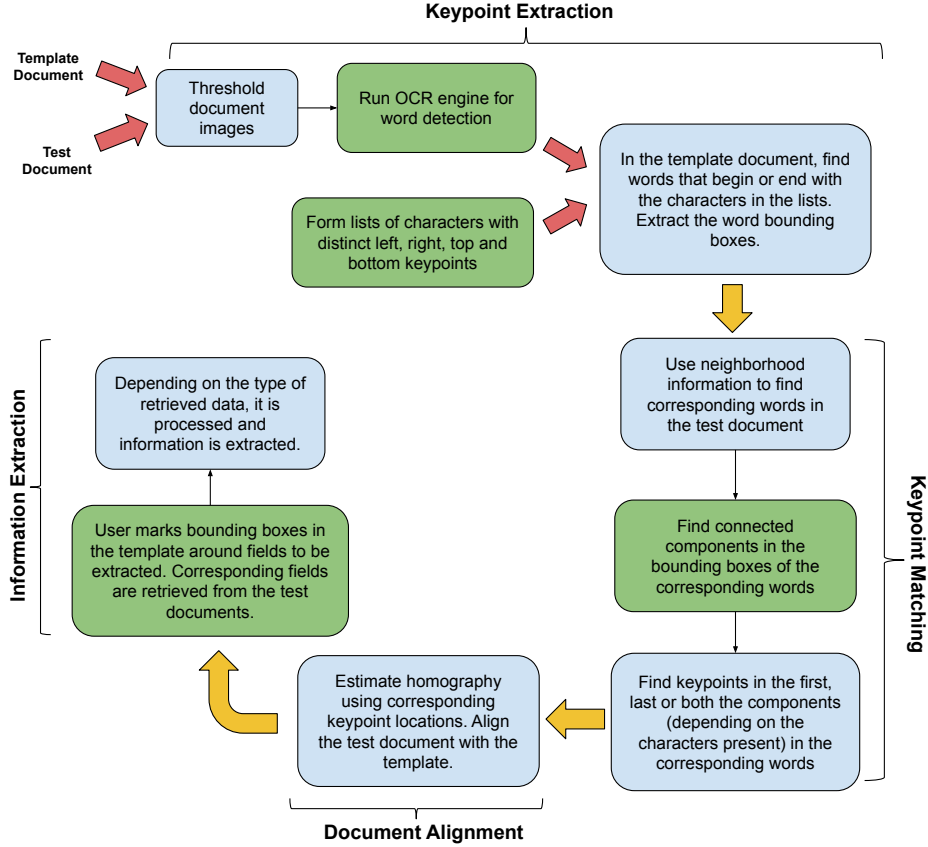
Keypoint Extraction

Template Document

Test Document

Threshold document images

Run OCR engine for word detection

In the template document, find words that begin or end with the characters in the lists. Extract the word bounding boxes.

Form lists of characters with distinct left, right, top and bottom keypoints

Keypoint Matching

Use neighborhood information to find corresponding words in the test document

Find connected components in the bounding boxes of the corresponding words

Find keypoints in the first, last or both the components (depending on the characters present) in the corresponding words

Estimate homography using corresponding keypoint locations. Align the test document with the template.

Document Alignment

Information Extraction

User marks bounding boxes in the template around fields to be extracted. Corresponding fields are retrieved from the test documents.

Depending on the type of retrieved data, it is processed and information is extracted.